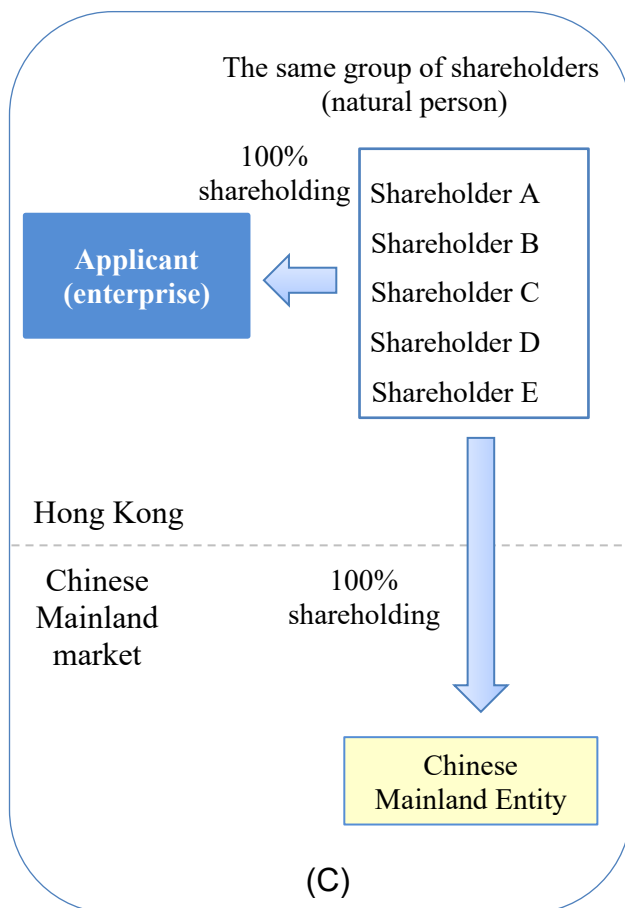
The same group of shareholders (natural person)

100% shareholding

Shareholder A
Shareholder B
Shareholder C
Shareholder D
Shareholder E

Applicant (enterprise)

Hong Kong

Chinese Mainland market

100% shareholding

Chinese Mainland Entity

(C)